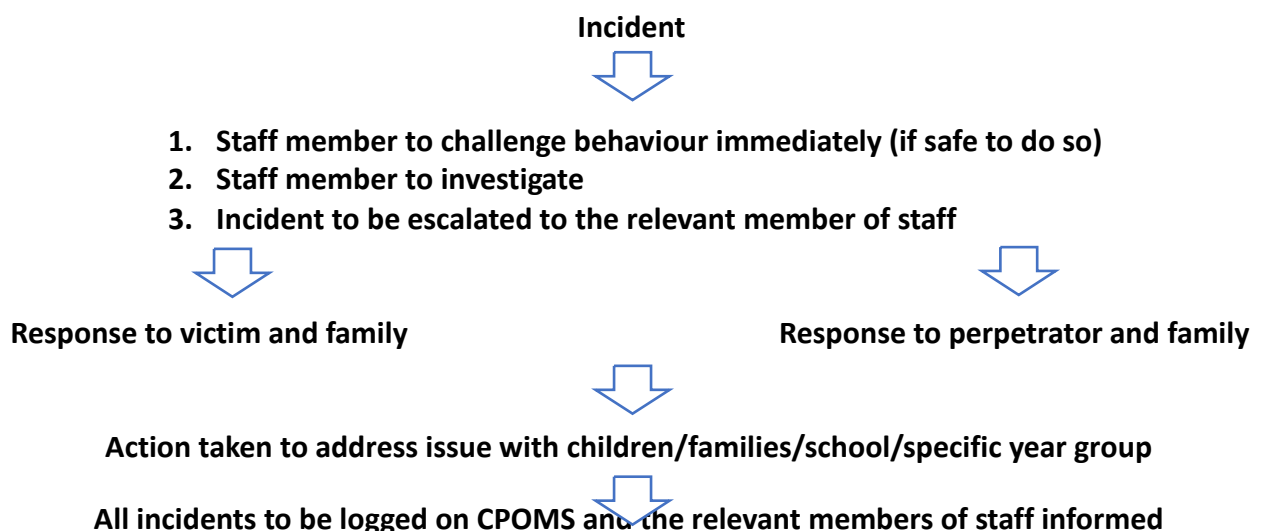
Incident

1. Staff member to challenge behaviour immediately (if safe to do so)
2. Staff member to investigate
3. Incident to be escalated to the relevant member of staff

Response to victim and family

Response to perpetrator and family

Action taken to address issue with children/families/school/specific year group

All incidents to be logged on CPOMS and the relevant members of staff informed